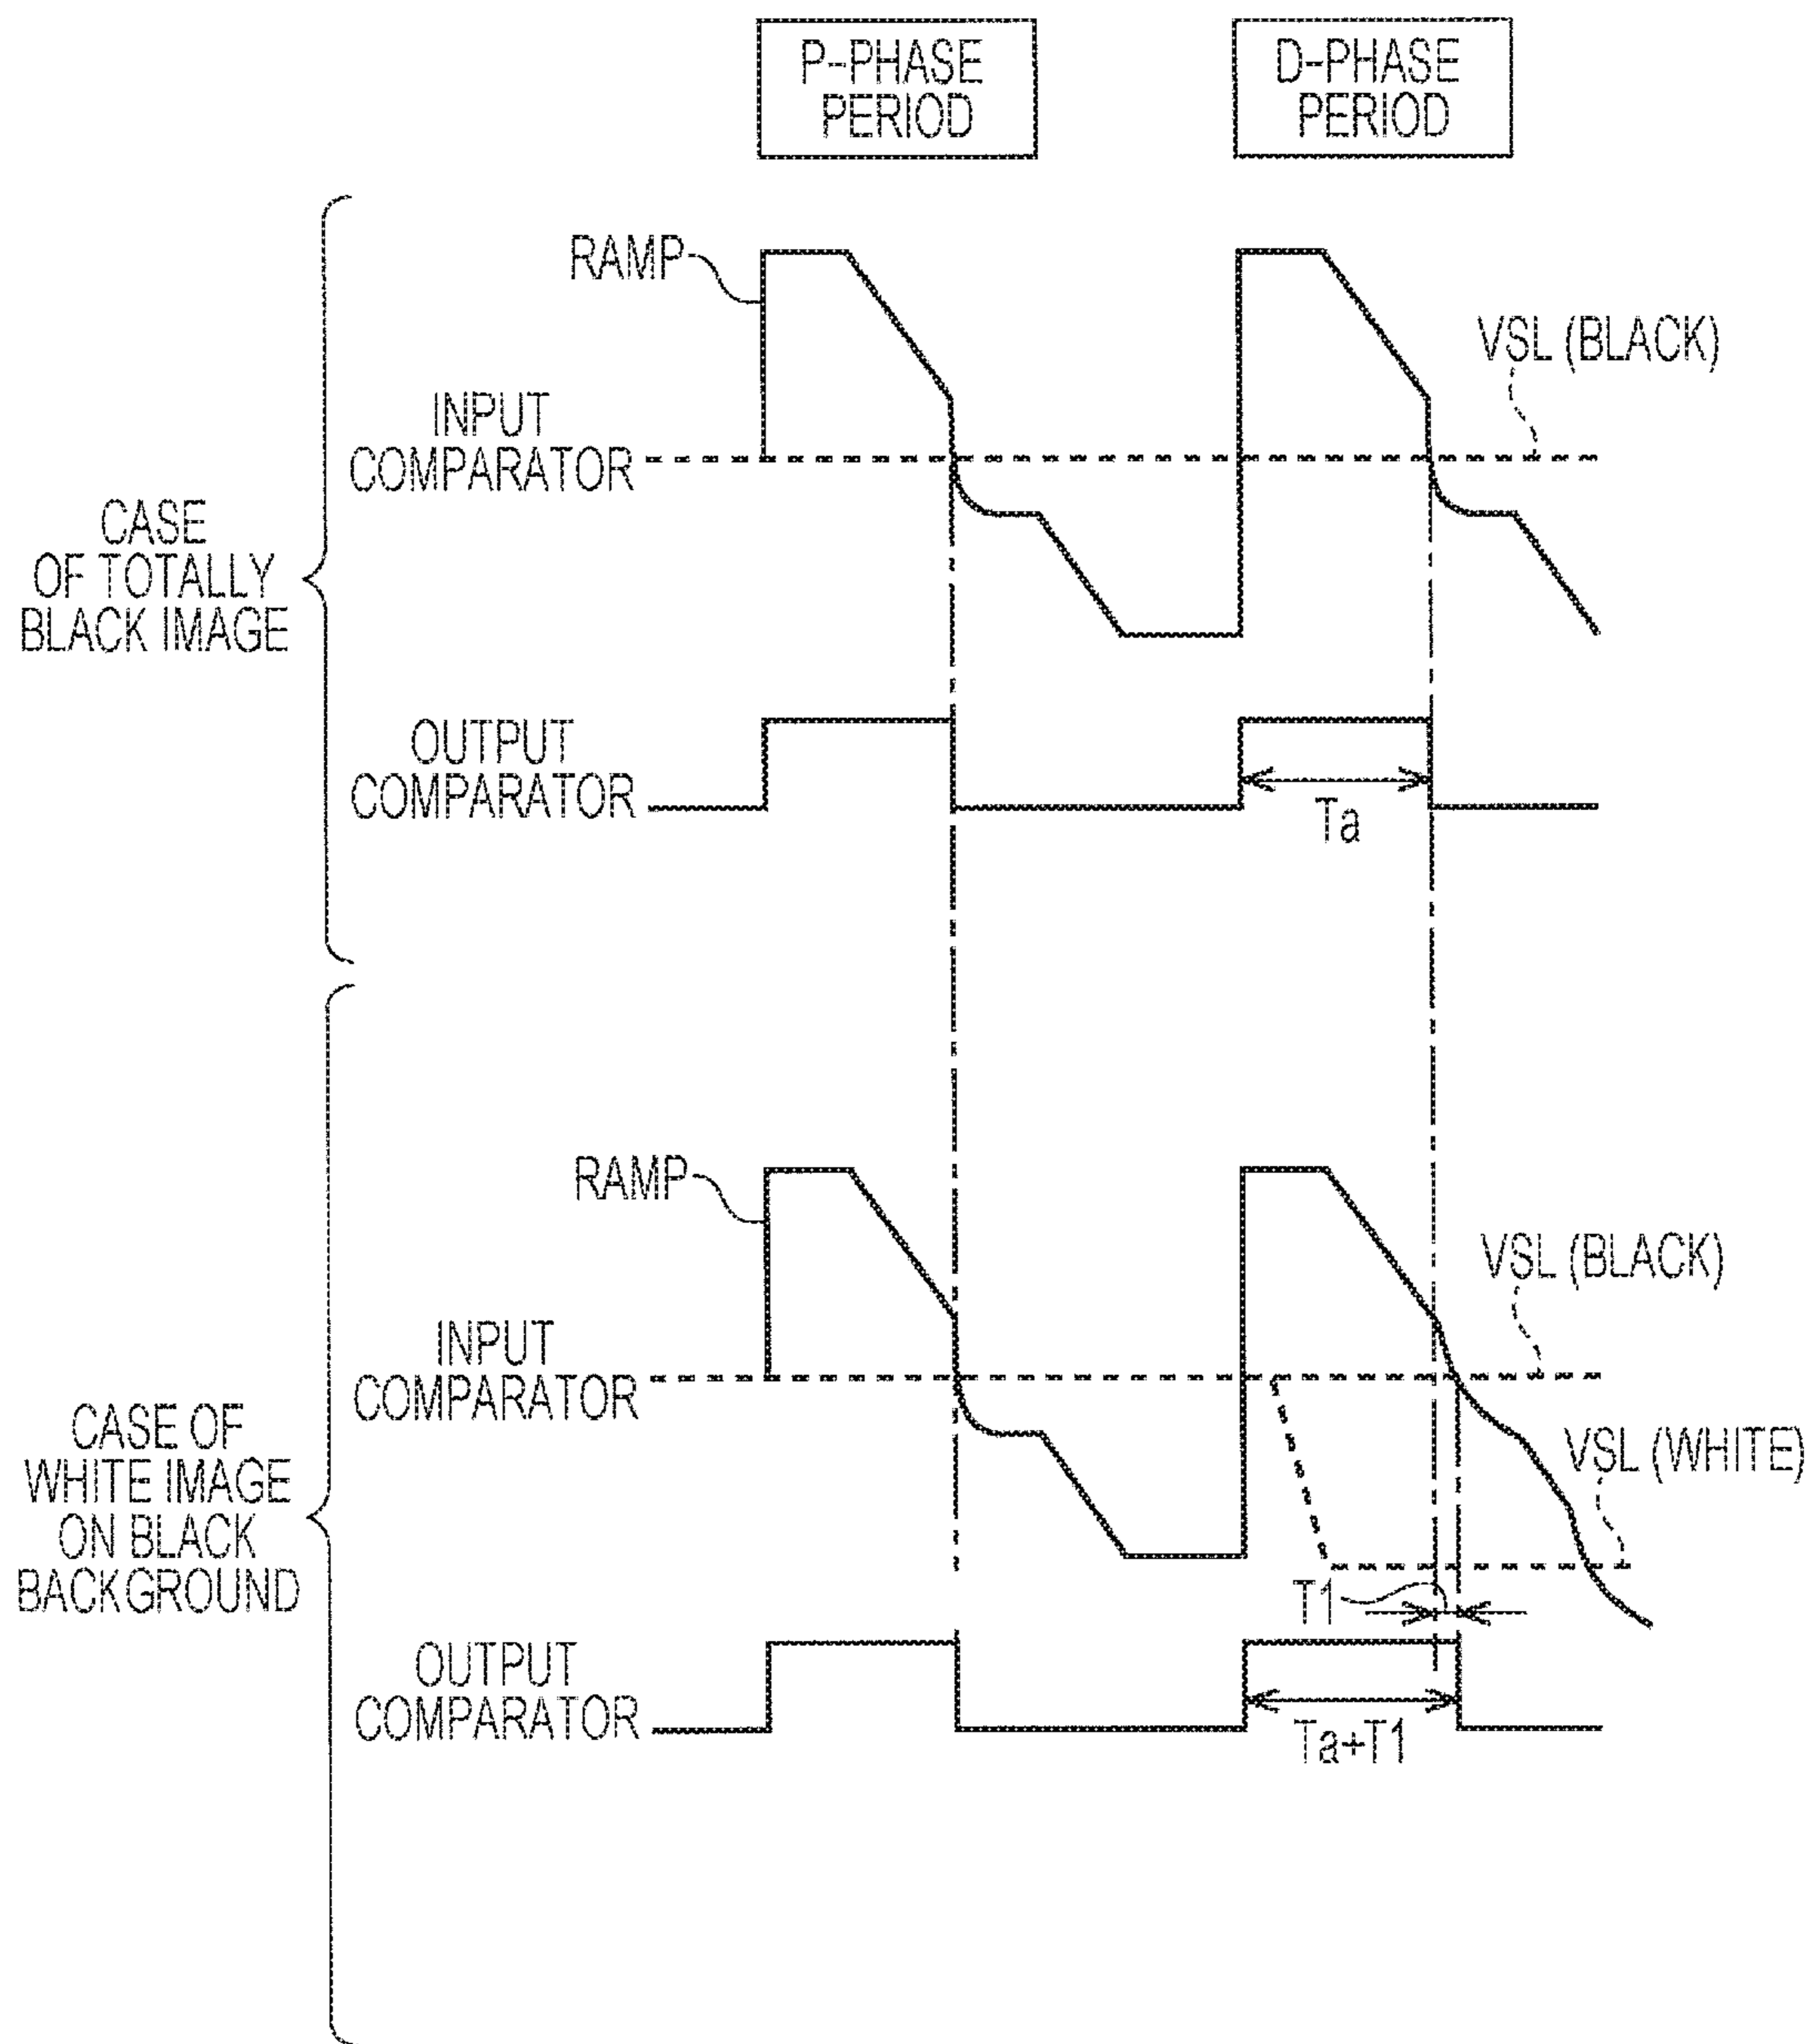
P-PHASE PERIOD

D-PHASE PERIOD

CASE OF TOTALLY BLACK IMAGE

RAMP

VSL (BLACK)

INPUT COMPARATOR

OUTPUT COMPARATOR

Ta

CASE OF WHITE IMAGE ON BLACK BACKGROUND

RAMP

VSL (BLACK)

INPUT COMPARATOR

VSL (WHITE)

T1

OUTPUT COMPARATOR

Ta+T1